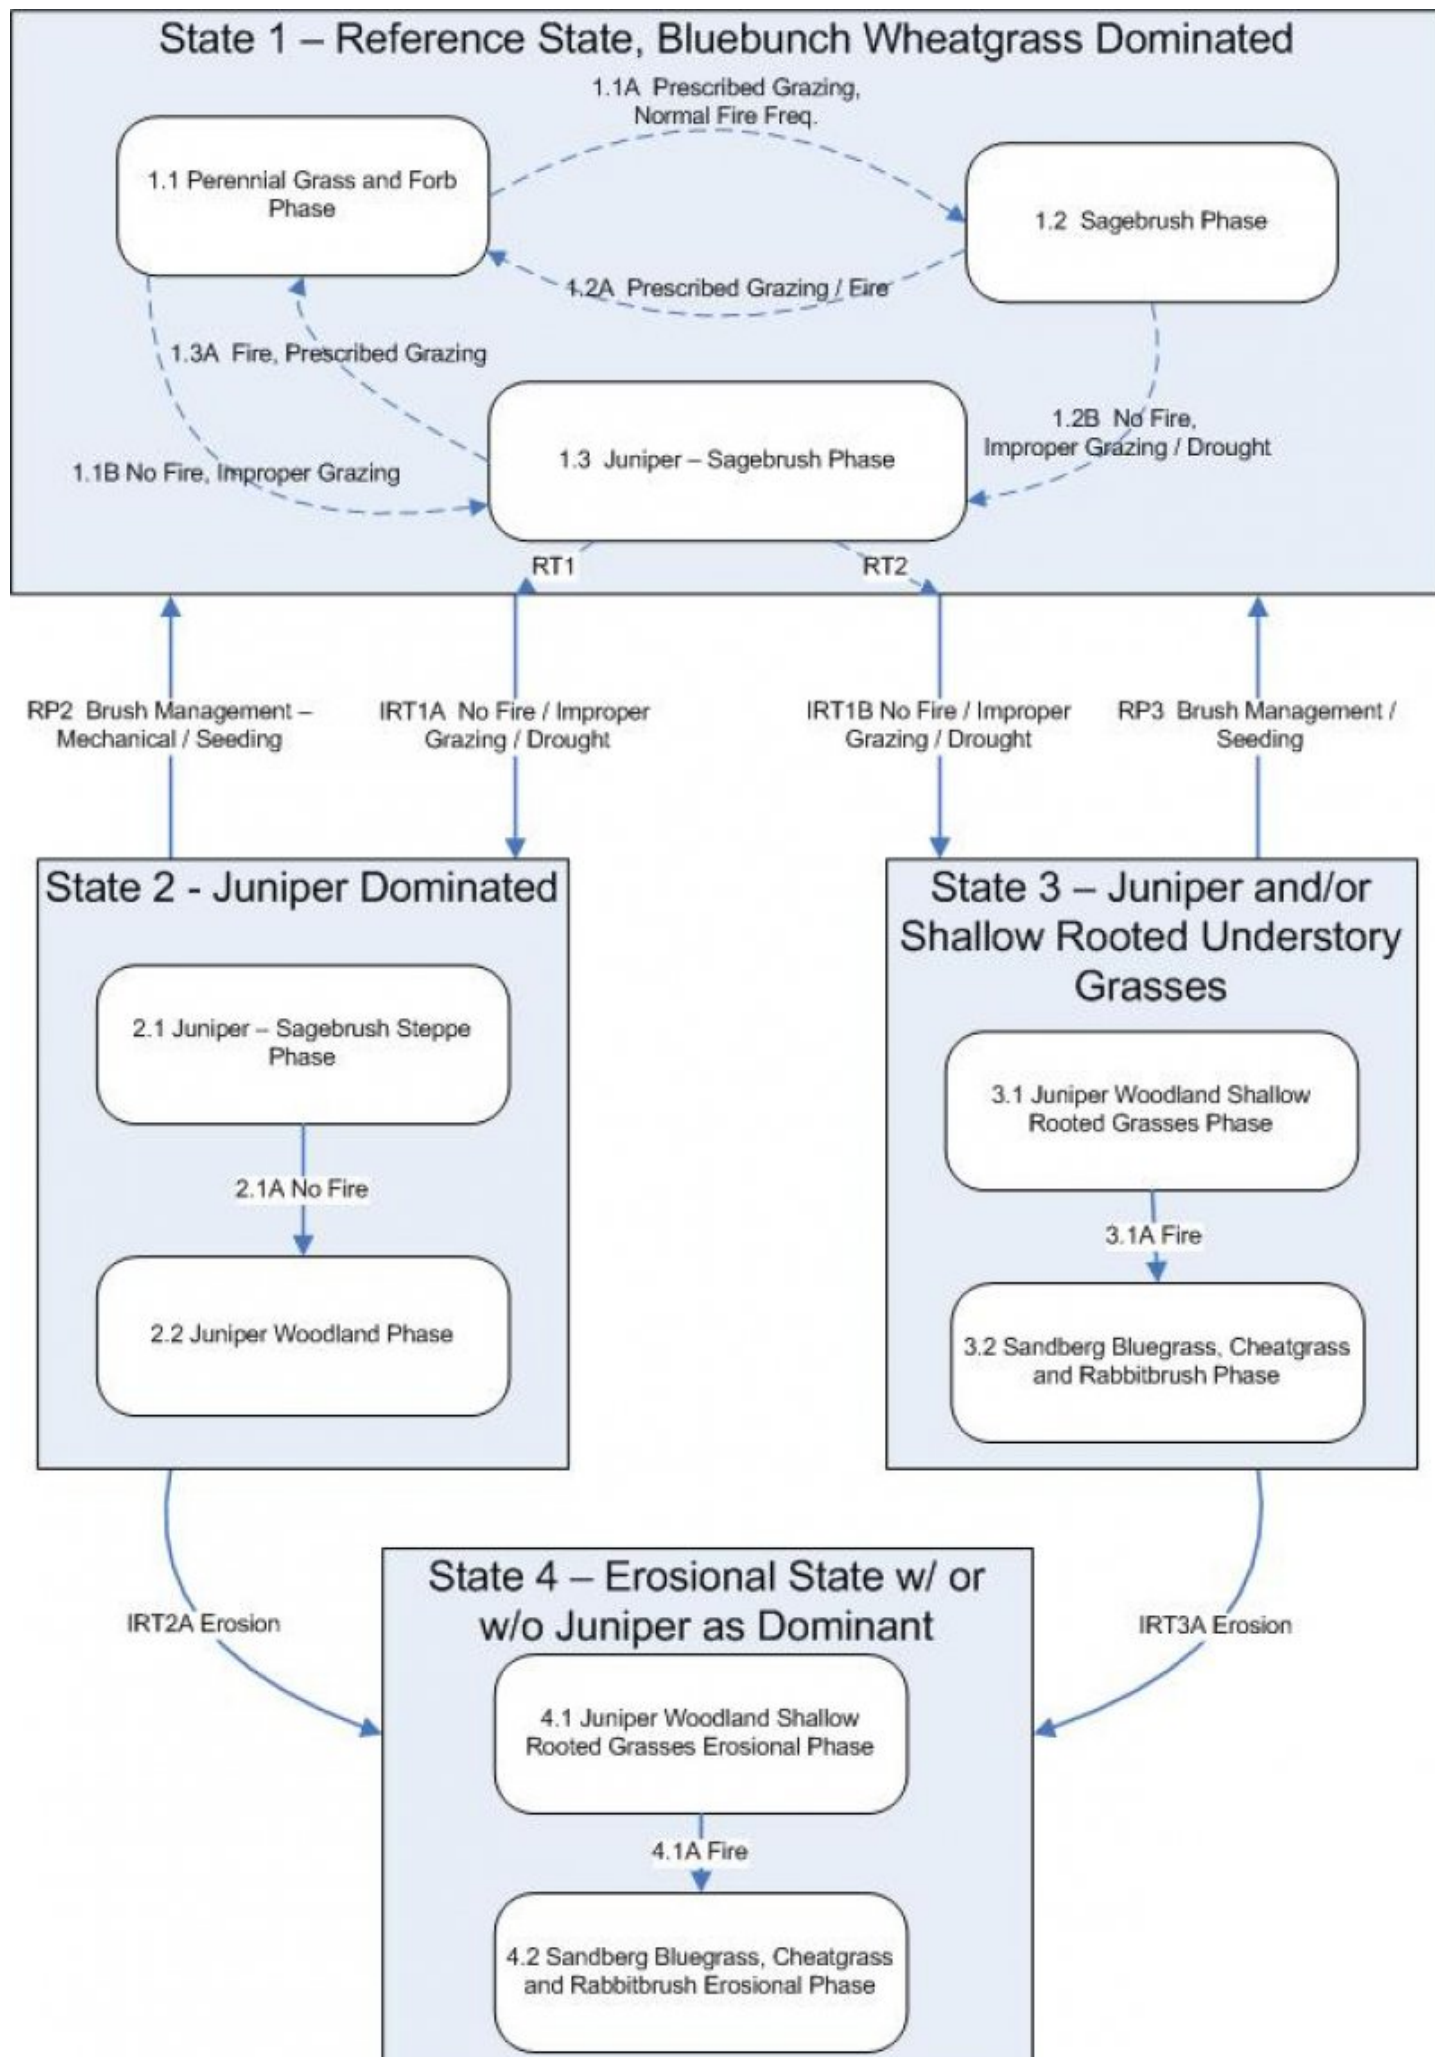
State 1 – Reference State, Bluebunch Wheatgrass Dominated

1.1A Prescribed Grazing, Normal Fire Freq.

1.1 Perennial Grass and Forb Phase

1.2 Sagebrush Phase

1.2A Prescribed Grazing / Fire

1.3A Fire, Prescribed Grazing

1.2B No Fire, Improper Grazing / Drought

1.1B No Fire, Improper Grazing

1.3 Juniper – Sagebrush Phase

RT1

RT2

RP2 Brush Management – Mechanical / Seeding

IRT1A No Fire / Improper Grazing / Drought

IRT1B No Fire / Improper Grazing / Drought

RP3 Brush Management / Seeding

State 2 - Juniper Dominated

2.1 Juniper – Sagebrush Steppe Phase

2.1A No Fire

2.2 Juniper Woodland Phase

State 3 – Juniper and/or Shallow Rooted Understory Grasses

3.1 Juniper Woodland Shallow Rooted Grasses Phase

3.1A Fire

3.2 Sandberg Bluegrass, Cheatgrass and Rabbitbrush Phase

IRT2A Erosion

State 4 – Erosional State w/ or w/o Juniper as Dominant

IRT3A Erosion

4.1 Juniper Woodland Shallow Rooted Grasses Erosional Phase

4.1A Fire

4.2 Sandberg Bluegrass, Cheatgrass and Rabbitbrush Erosional Phase